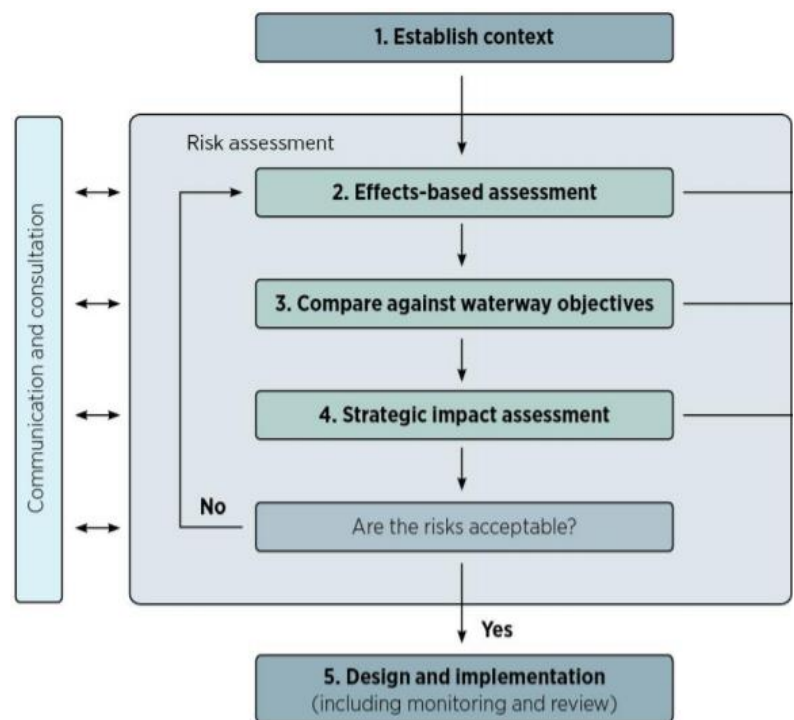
1. Establish context

Communication and consultation

Risk assessment

2. Effects-based assessment

3. Compare against waterway objectives

4. Strategic impact assessment

No

Are the risks acceptable?

Yes

5. Design and implementation
(including monitoring and review)